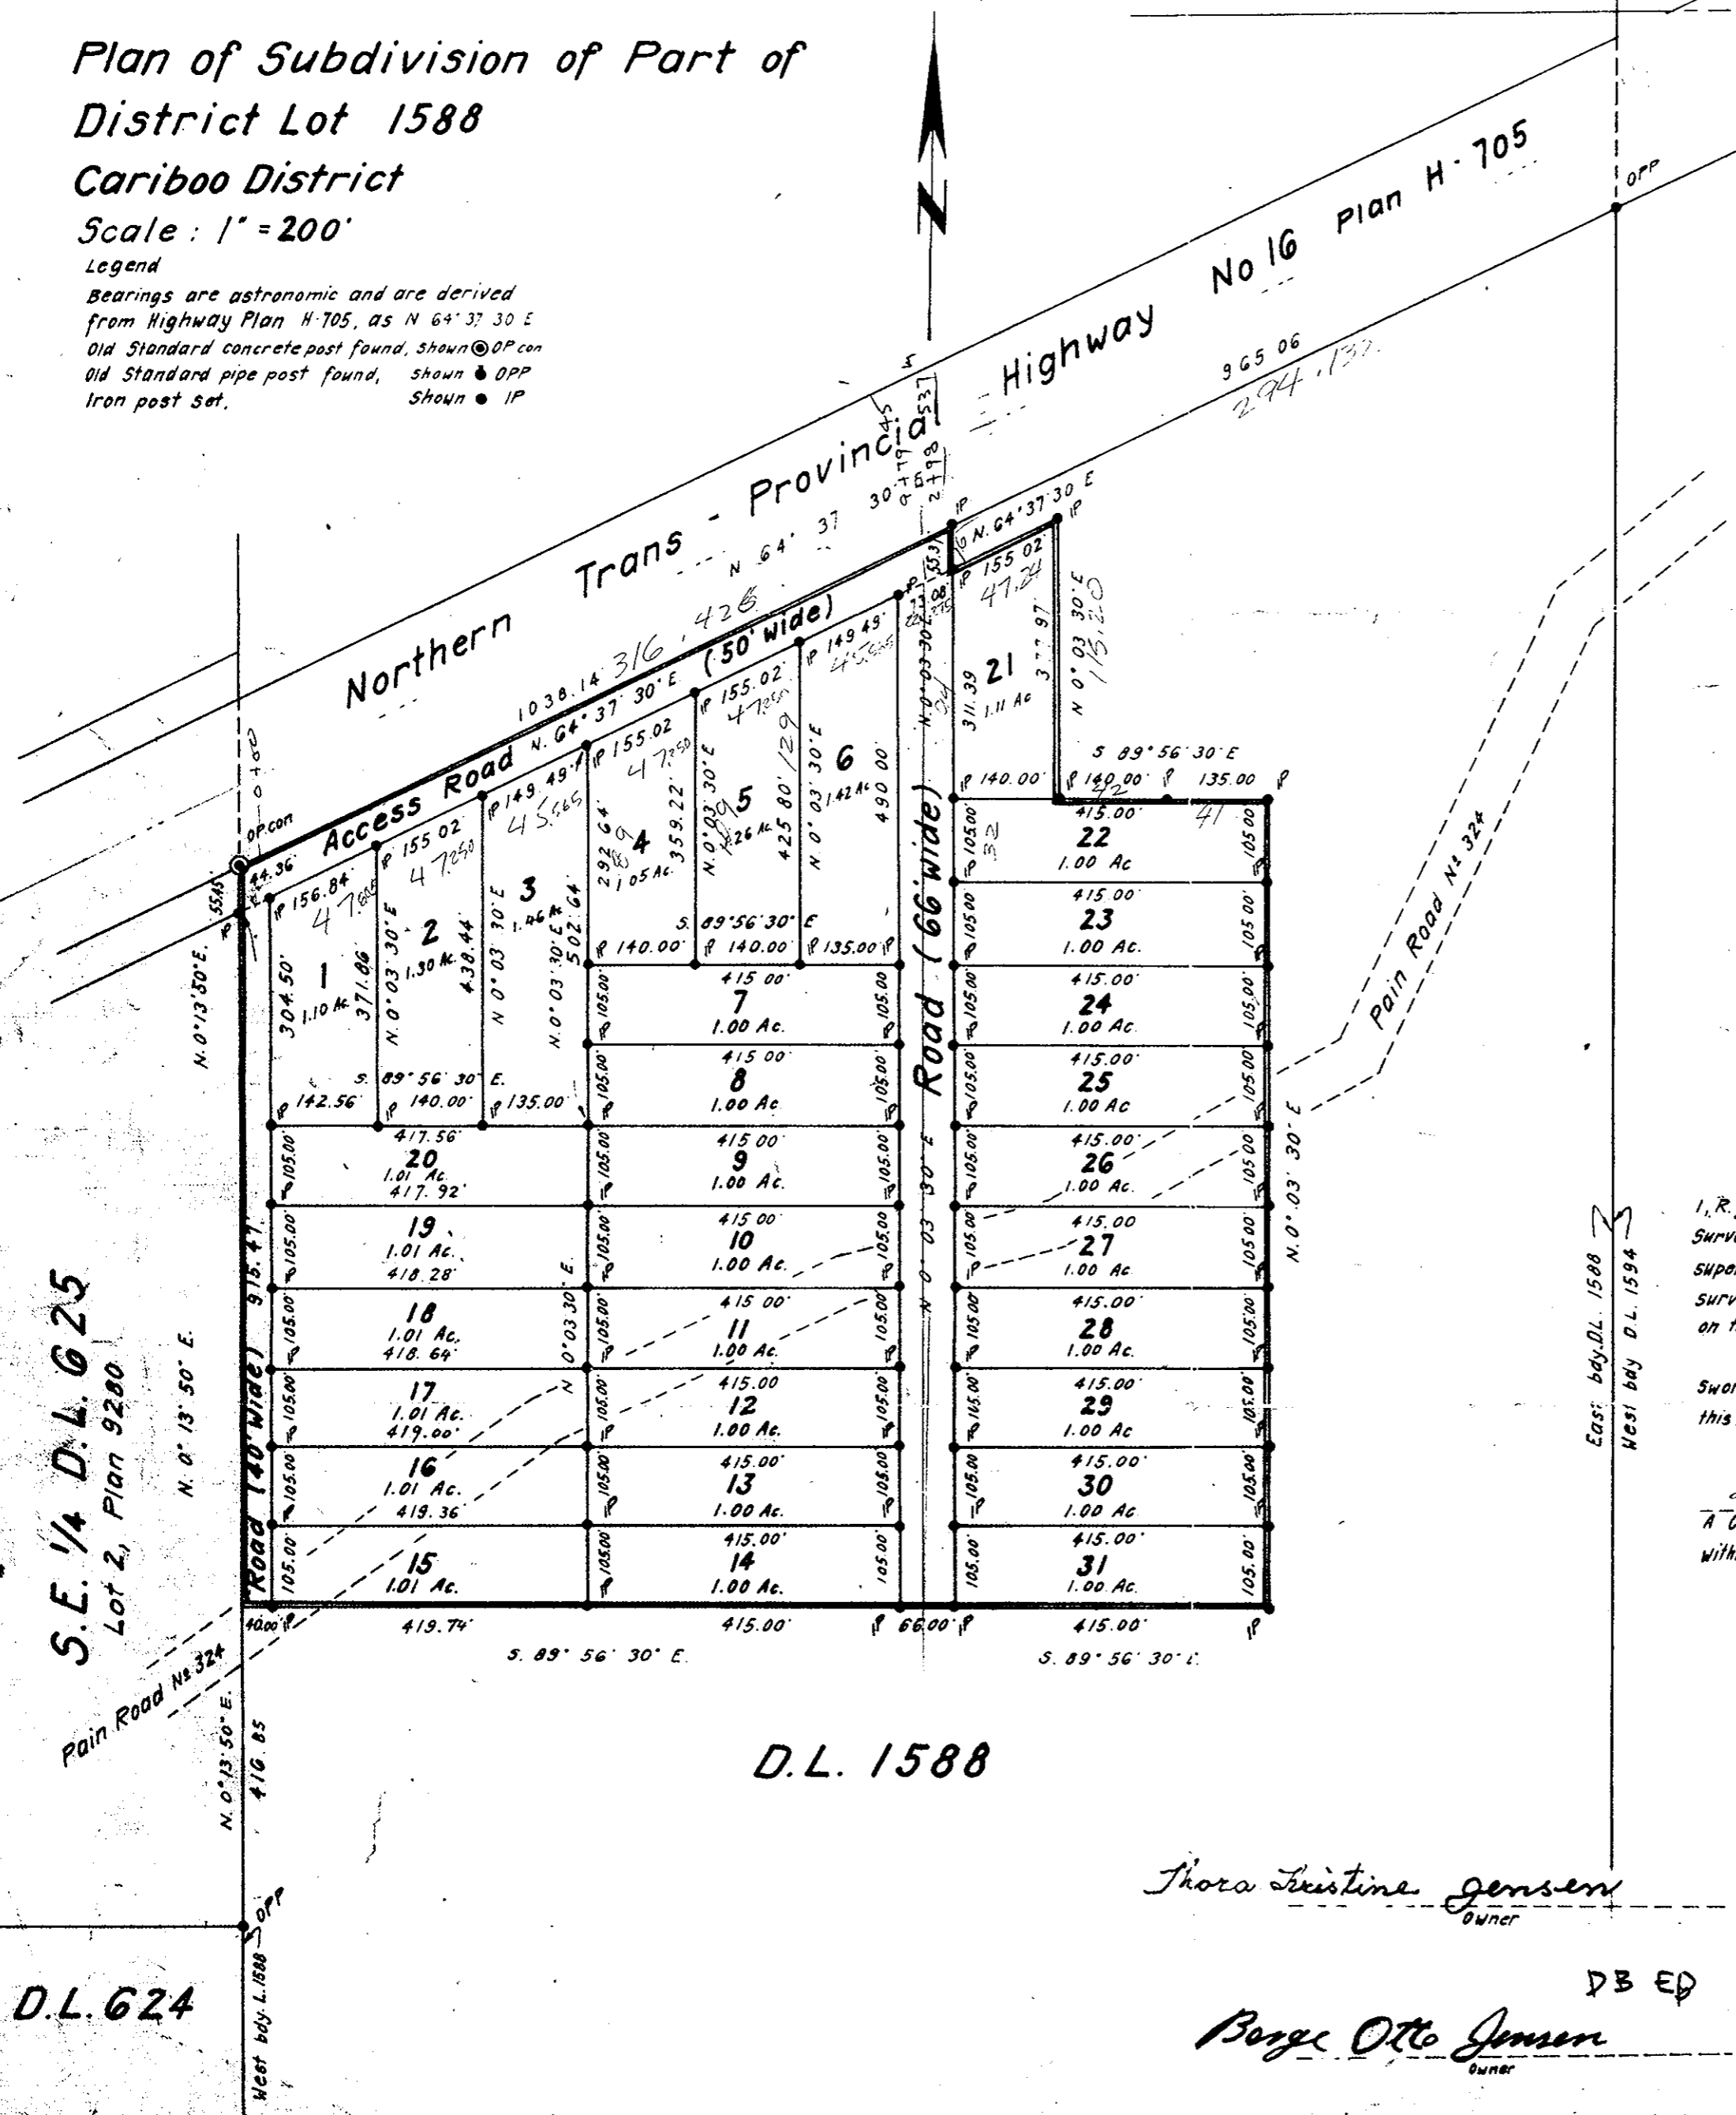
Plan of Subdivision of Part of District Lot 1588
Cariboo District
Scale : 1" = 200'
Legend
Bearings are astronomic and are derived from Highway Plan H-705, as N 64° 37' 30 E
Old Standard concrete post found, shown OP con
Old Standard pipe post found, shown OPP
Iron post set, shown IP

Northern Trans - Provincial Highway No 16 Plan H-705
N 64° 37' 30 E
965.06
294.132
1038.14 316.426
Access Road (50' wide)
N. 64° 37' 30" E
N. 64° 37' 30 E
155.02 47.24
OP.con
44.36
55.45
IP 156.84 47.806
IP 155.02 47.250
IP 149.49 45.565
IP 155.02 47.250
IP 155.02 47.250
IP 149.49 45.565
1 1.10 Ac. 304.50 371.86
2 1.30 Ac. 438.44
3 1.46 Ac. 502.64
4 1.05 Ac. 292.64 89 359.22
5 1.26 Ac. 425.80 129
6 1.42 Ac. 490.00
21 1.11 Ac. 311.39 377.97 115.20
N. 0° 03' 30" E
S. 89° 56' 30" E.
142.56 140.00 135.00
140.00 140.00 135.00
IP 140.00 IP 140.00 42 IP 135.00 41
S 89° 56' 30 E
417.56
20 1.01 Ac. 417.92
19 1.01 Ac. 418.28
18 1.01 Ac. 418.64
17 1.01 Ac. 419.00
16 1.01 Ac. 419.36
15 1.01 Ac.
7 1.00 Ac. 415.00
8 1.00 Ac. 415.00
9 1.00 Ac. 415.00
10 1.00 Ac. 415.00
11 1.00 Ac. 415.00
12 1.00 Ac. 415.00
13 1.00 Ac. 415.00
14 1.00 Ac. 415.00
22 1.00 Ac 415.00
23 1.00 Ac. 415.00
24 1.00 Ac. 415.00
25 1.00 Ac 415.00
26 1.00 Ac. 415.00
27 1.00 Ac 415.00
28 1.00 Ac. 415.00
29 1.00 Ac 415.00
30 1.00 Ac 415.00
31 1.00 Ac. 415.00
105.00
Road (66' wide)
Road (40' wide)
915.41
N. 0° 13' 50" E.
N. 0° 03' 30" E
73.08 22.275
55.37
40.00 419.74 415.00 66.00 415.00
S. 89° 56' 30" E.
S. 89° 56' 30" E
S.E. 1/4 D.L. 625 Lot 2, Plan 9280
Pain Road No 324
Pain Road No 324
416.85
D.L. 1588
D.L. 624
West bdy. L.1588
East bdy. D.L. 1588
West bdy D.L. 1594
OPP
I, R. Surv super surv on t
Swor this
A C with
Thora Kristine Jensen
Owner
DB ED
Borge Otto Jensen
Owner